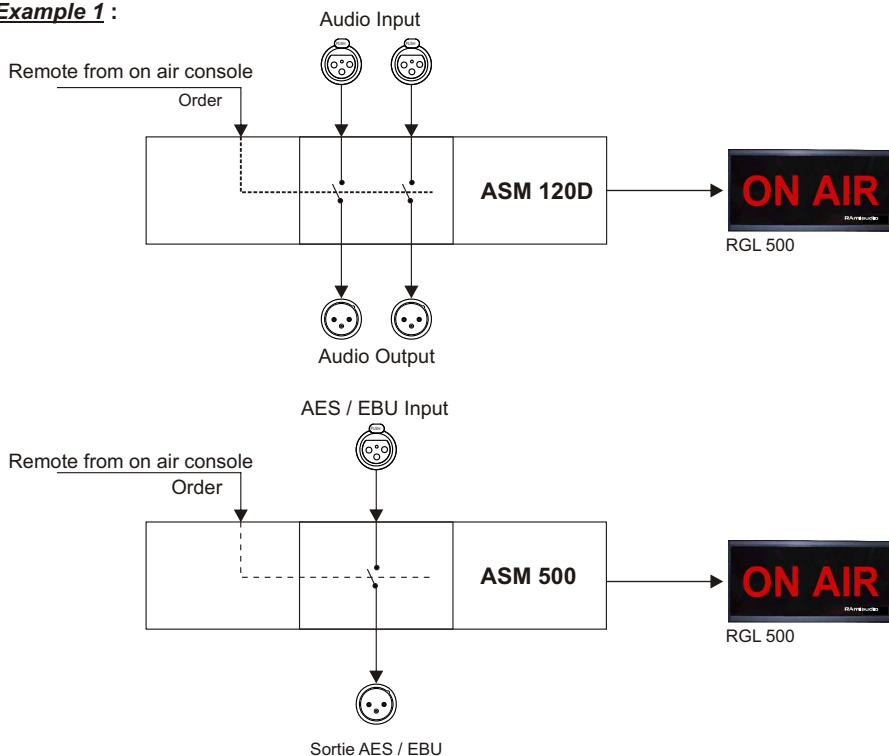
Example 1 :

Audio Input

Remote from on air console

Order

ASM 120D

ON AIR

RAmisudio

RGL 500

Audio Output

AES / EBU Input

Remote from on air console

Order

ASM 500

ON AIR

RAmisudio

RGL 500

Sortie AES / EBU